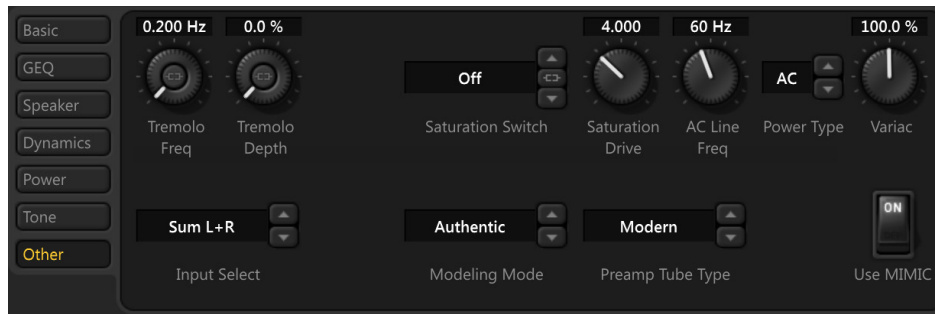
Basic
GEQ
Speaker
Dynamics
Power
Tone
Other

0.200 Hz
Tremolo Freq

0.0 %
Tremolo Depth

Off
Saturation Switch

4.000
Saturation Drive

60 Hz
AC Line Freq

AC
Power Type

100.0 %
Variac

Sum L+R
Input Select

Authentic
Modeling Mode

Modern
Preamp Tube Type

ON
Use MIMIC